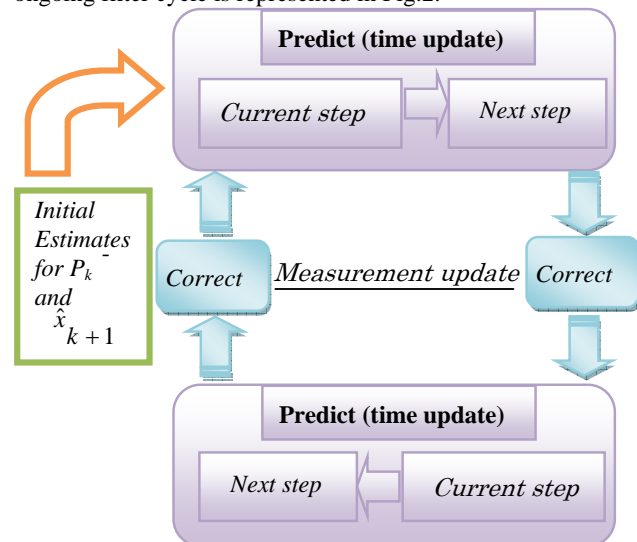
ongoing filter cycle is represented in Fig.2.

Predict (time update)

Current step

Next step

Initial Estimates for $P_k^-$ and $\hat{x}_{k+1}$

Correct

Measurement update

Correct

Predict (time update)

Next step

Current step